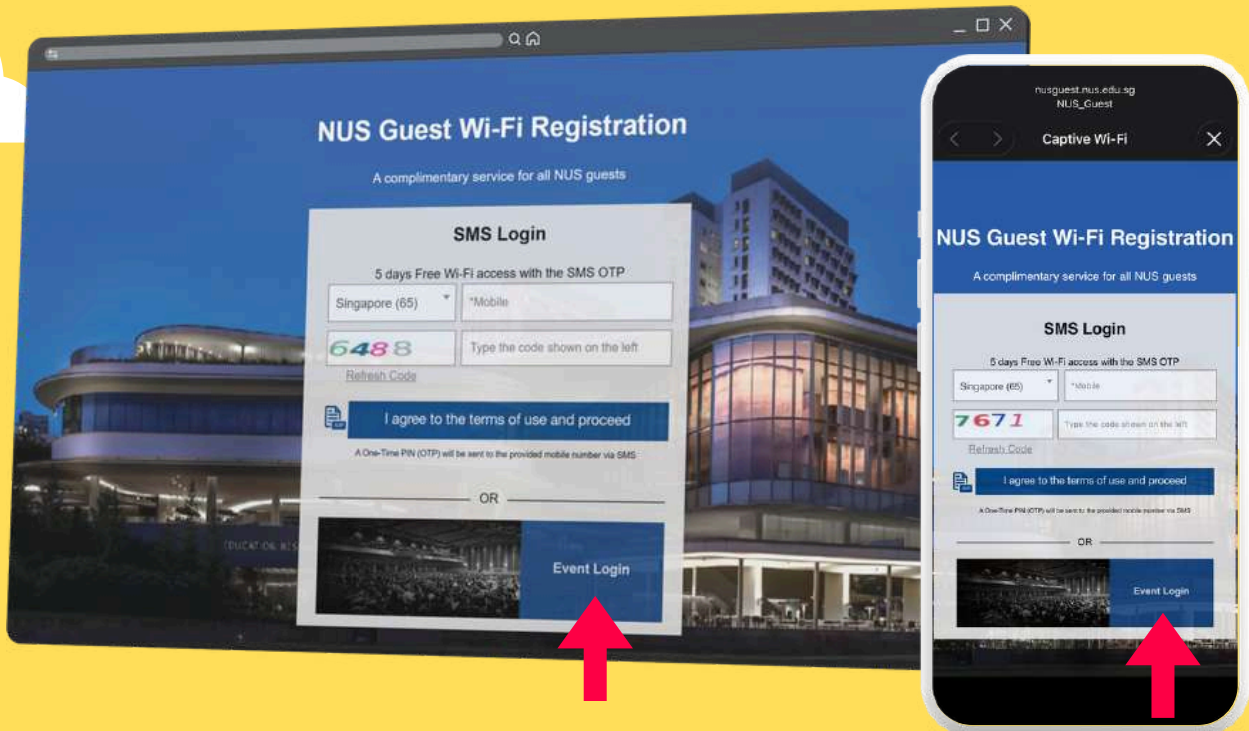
NUS Guest Wi-Fi Registration

A complimentary service for all NUS guests

SMS Login

5 days Free Wi-Fi access with the SMS OTP

Singapore (65)

*Mobile

6488

Type the code shown on the left

Refresh Code

I agree to the terms of use and proceed

A One-Time PIN (OTP) will be sent to the provided mobile number via SMS

OR

Event Login

nusguest.nus.edu.sg
NUS_Guest

Captive Wi-Fi

NUS Guest Wi-Fi Registration

A complimentary service for all NUS guests

SMS Login

5 days Free Wi-Fi access with the SMS OTP

Singapore (65)

*Mobile

7671

Type the code shown on the left

Refresh Code

I agree to the terms of use and proceed

A One-Time PIN (OTP) will be sent to the provided mobile number via SMS

OR

Event Login